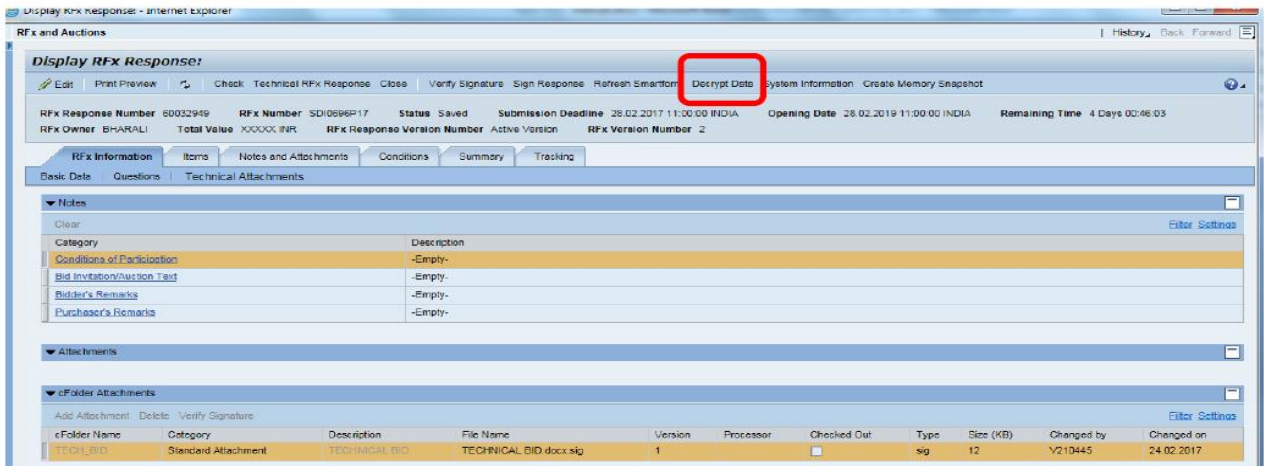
Display RFx Response: - Internet Explorer

RFx and Auctions

| History Back Forward

Display RFx Response:

Edit Print Preview Check Technical RFx Response Close Verify Signature Sign Response Refresh Smartform Decrypt Data System Information Create Memory Snapshot

RFx Response Number 60032949 RFx Number SDI0696P17 Status Saved Submission Deadline 28.02.2017 11:00:00 INDIA Opening Date 28.02.2019 11:00:00 INDIA Remaining Time 4 Days 00:46:03
RFx Owner BHARALI Total Value XXXXX INR RFx Response Version Number Active Version RFx Version Number 2

RFx Information Items Notes and Attachments Conditions Summary Tracking

Basic Data Questions Technical Attachments

Notes

Clear

Filter Settings

| Category | Description |
|---|---|
| Conditions of Participation | -Empty- |
| Bid Invitation/Auction Text | -Empty- |
| Bidder's Remarks | -Empty- |
| Purchaser's Remarks | -Empty- |

Attachments

cFolder Attachments

Add Attachment Delete Verify Signature

Filter Settings

| cFolder Name | Category | Description | File Name | Version | Processor | Checked Out | Type | Size (KB) | Changed by | Changed on |
|---|---|---|---|---|---|---|---|---|---|---|
| TECH_BID | Standard Attachment | TECHNICAL BID | TECHNICAL BID.docx.sig | 1 | | | sig | 12 | V210445 | 24.02.2017 |